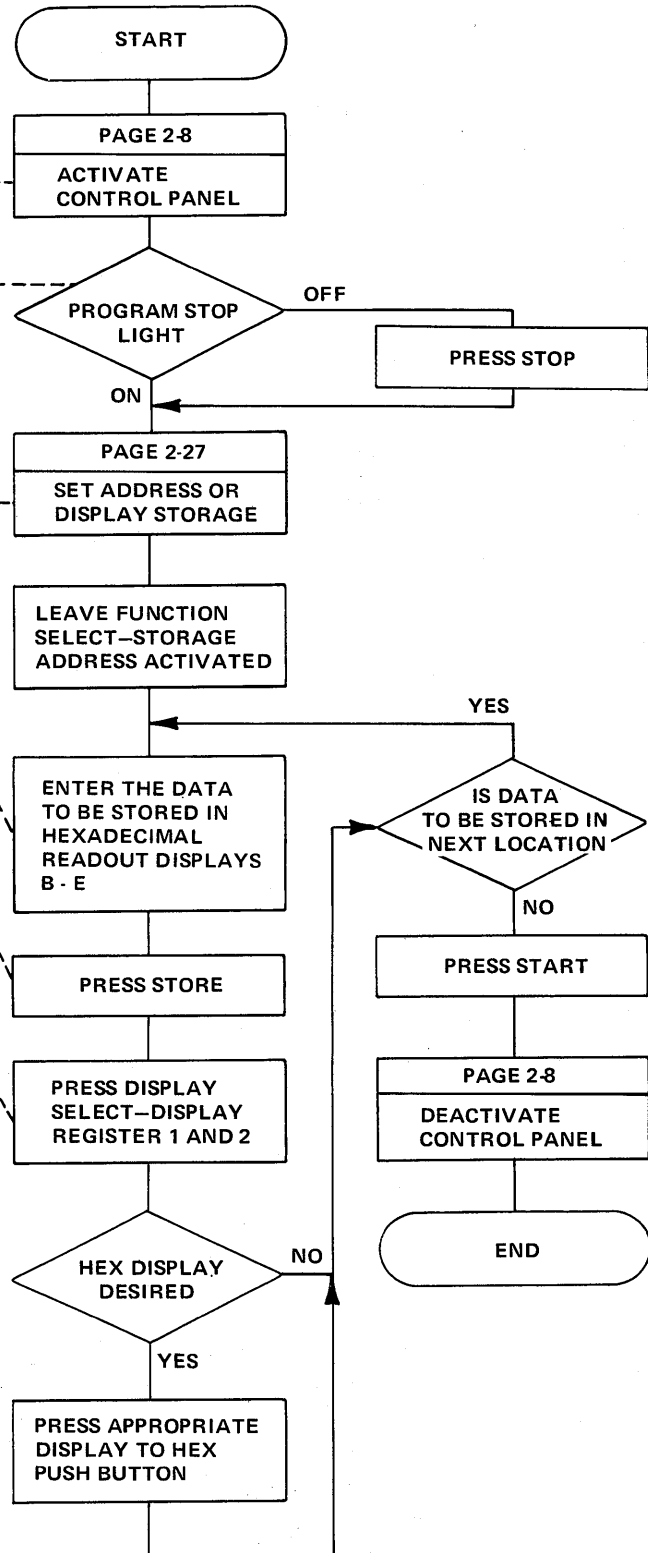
START

PAGE 2-8

ACTIVATE CONTROL PANEL

PROGRAM STOP LIGHT

OFF

PRESS STOP

ON

PAGE 2-27

SET ADDRESS OR DISPLAY STORAGE

LEAVE FUNCTION SELECT–STORAGE ADDRESS ACTIVATED

YES

ENTER THE DATA TO BE STORED IN HEXADECIMAL READOUT DISPLAYS B - E

IS DATA TO BE STORED IN NEXT LOCATION

NO

PRESS START

PRESS STORE

PAGE 2-8

DEACTIVATE CONTROL PANEL

PRESS DISPLAY SELECT–DISPLAY REGISTER 1 AND 2

END

HEX DISPLAY DESIRED

NO

YES

PRESS APPROPRIATE DISPLAY TO HEX PUSH BUTTON